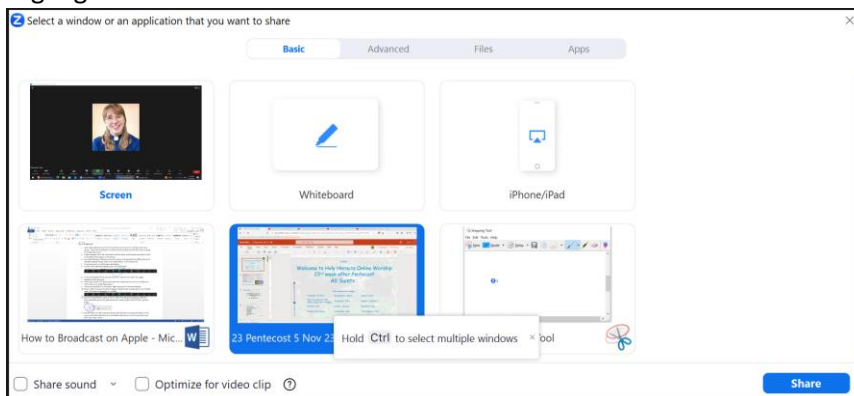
Select a window or an application that you want to share

Basic
Advanced
Files
Apps

Screen
Whiteboard
iPhone/iPad

How to Broadcast on Apple - Mic...
23 Pentecost 5 Nov 23
Hold Ctrl to select multiple windows
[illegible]ool

Welcome to Holy Innocents Online Worship
23rd week after Pentecost
All Saints

Share sound
Optimize for video clip
Share